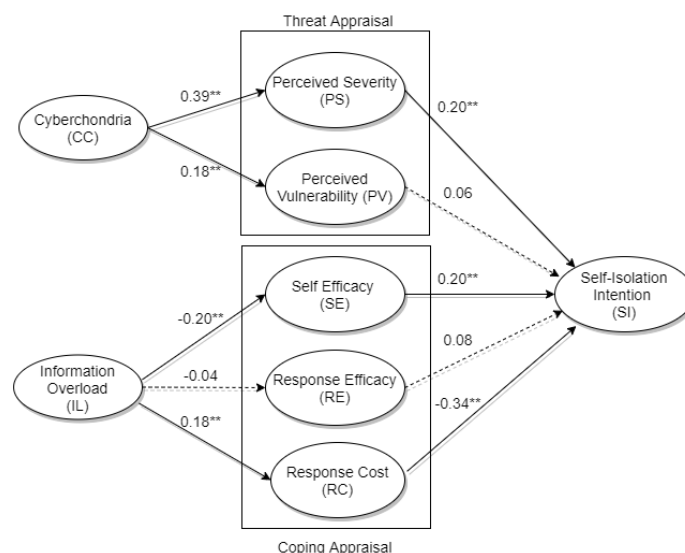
Threat Appraisal

Cyberchondria (CC)

0.39**

0.18**

Perceived Severity (PS)

Perceived Vulnerability (PV)

0.20**

0.06

Self Efficacy (SE)

0.20**

Self-Isolation Intention (SI)

-0.20**

0.08

Information Overload (IL)

-0.04

Response Efficacy (RE)

0.18**

-0.34**

Response Cost (RC)

Coping Appraisal